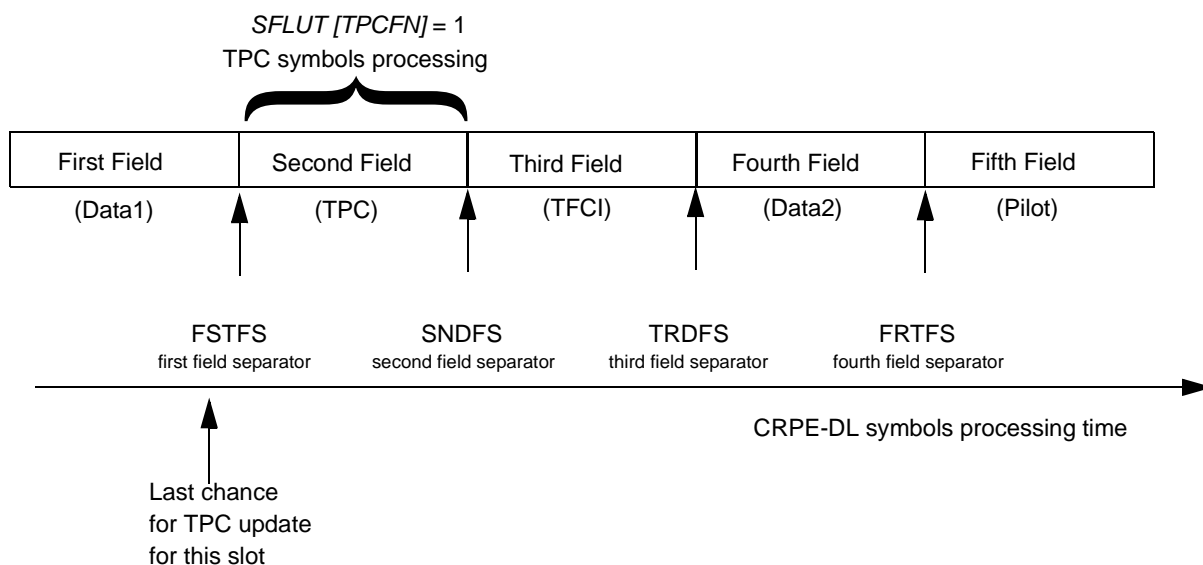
*SFLUT [TPCFN]* = 1
TPC symbols processing

First Field
(Data1)

Second Field
(TPC)

Third Field
(TFCI)

Fourth Field
(Data2)

Fifth Field
(Pilot)

FSTFS
first field separator

SNDFS
second field separator

TRDFS
third field separator

FRTFS
fourth field separator

CRPE-DL symbols processing time

Last chance
for TPC update
for this slot